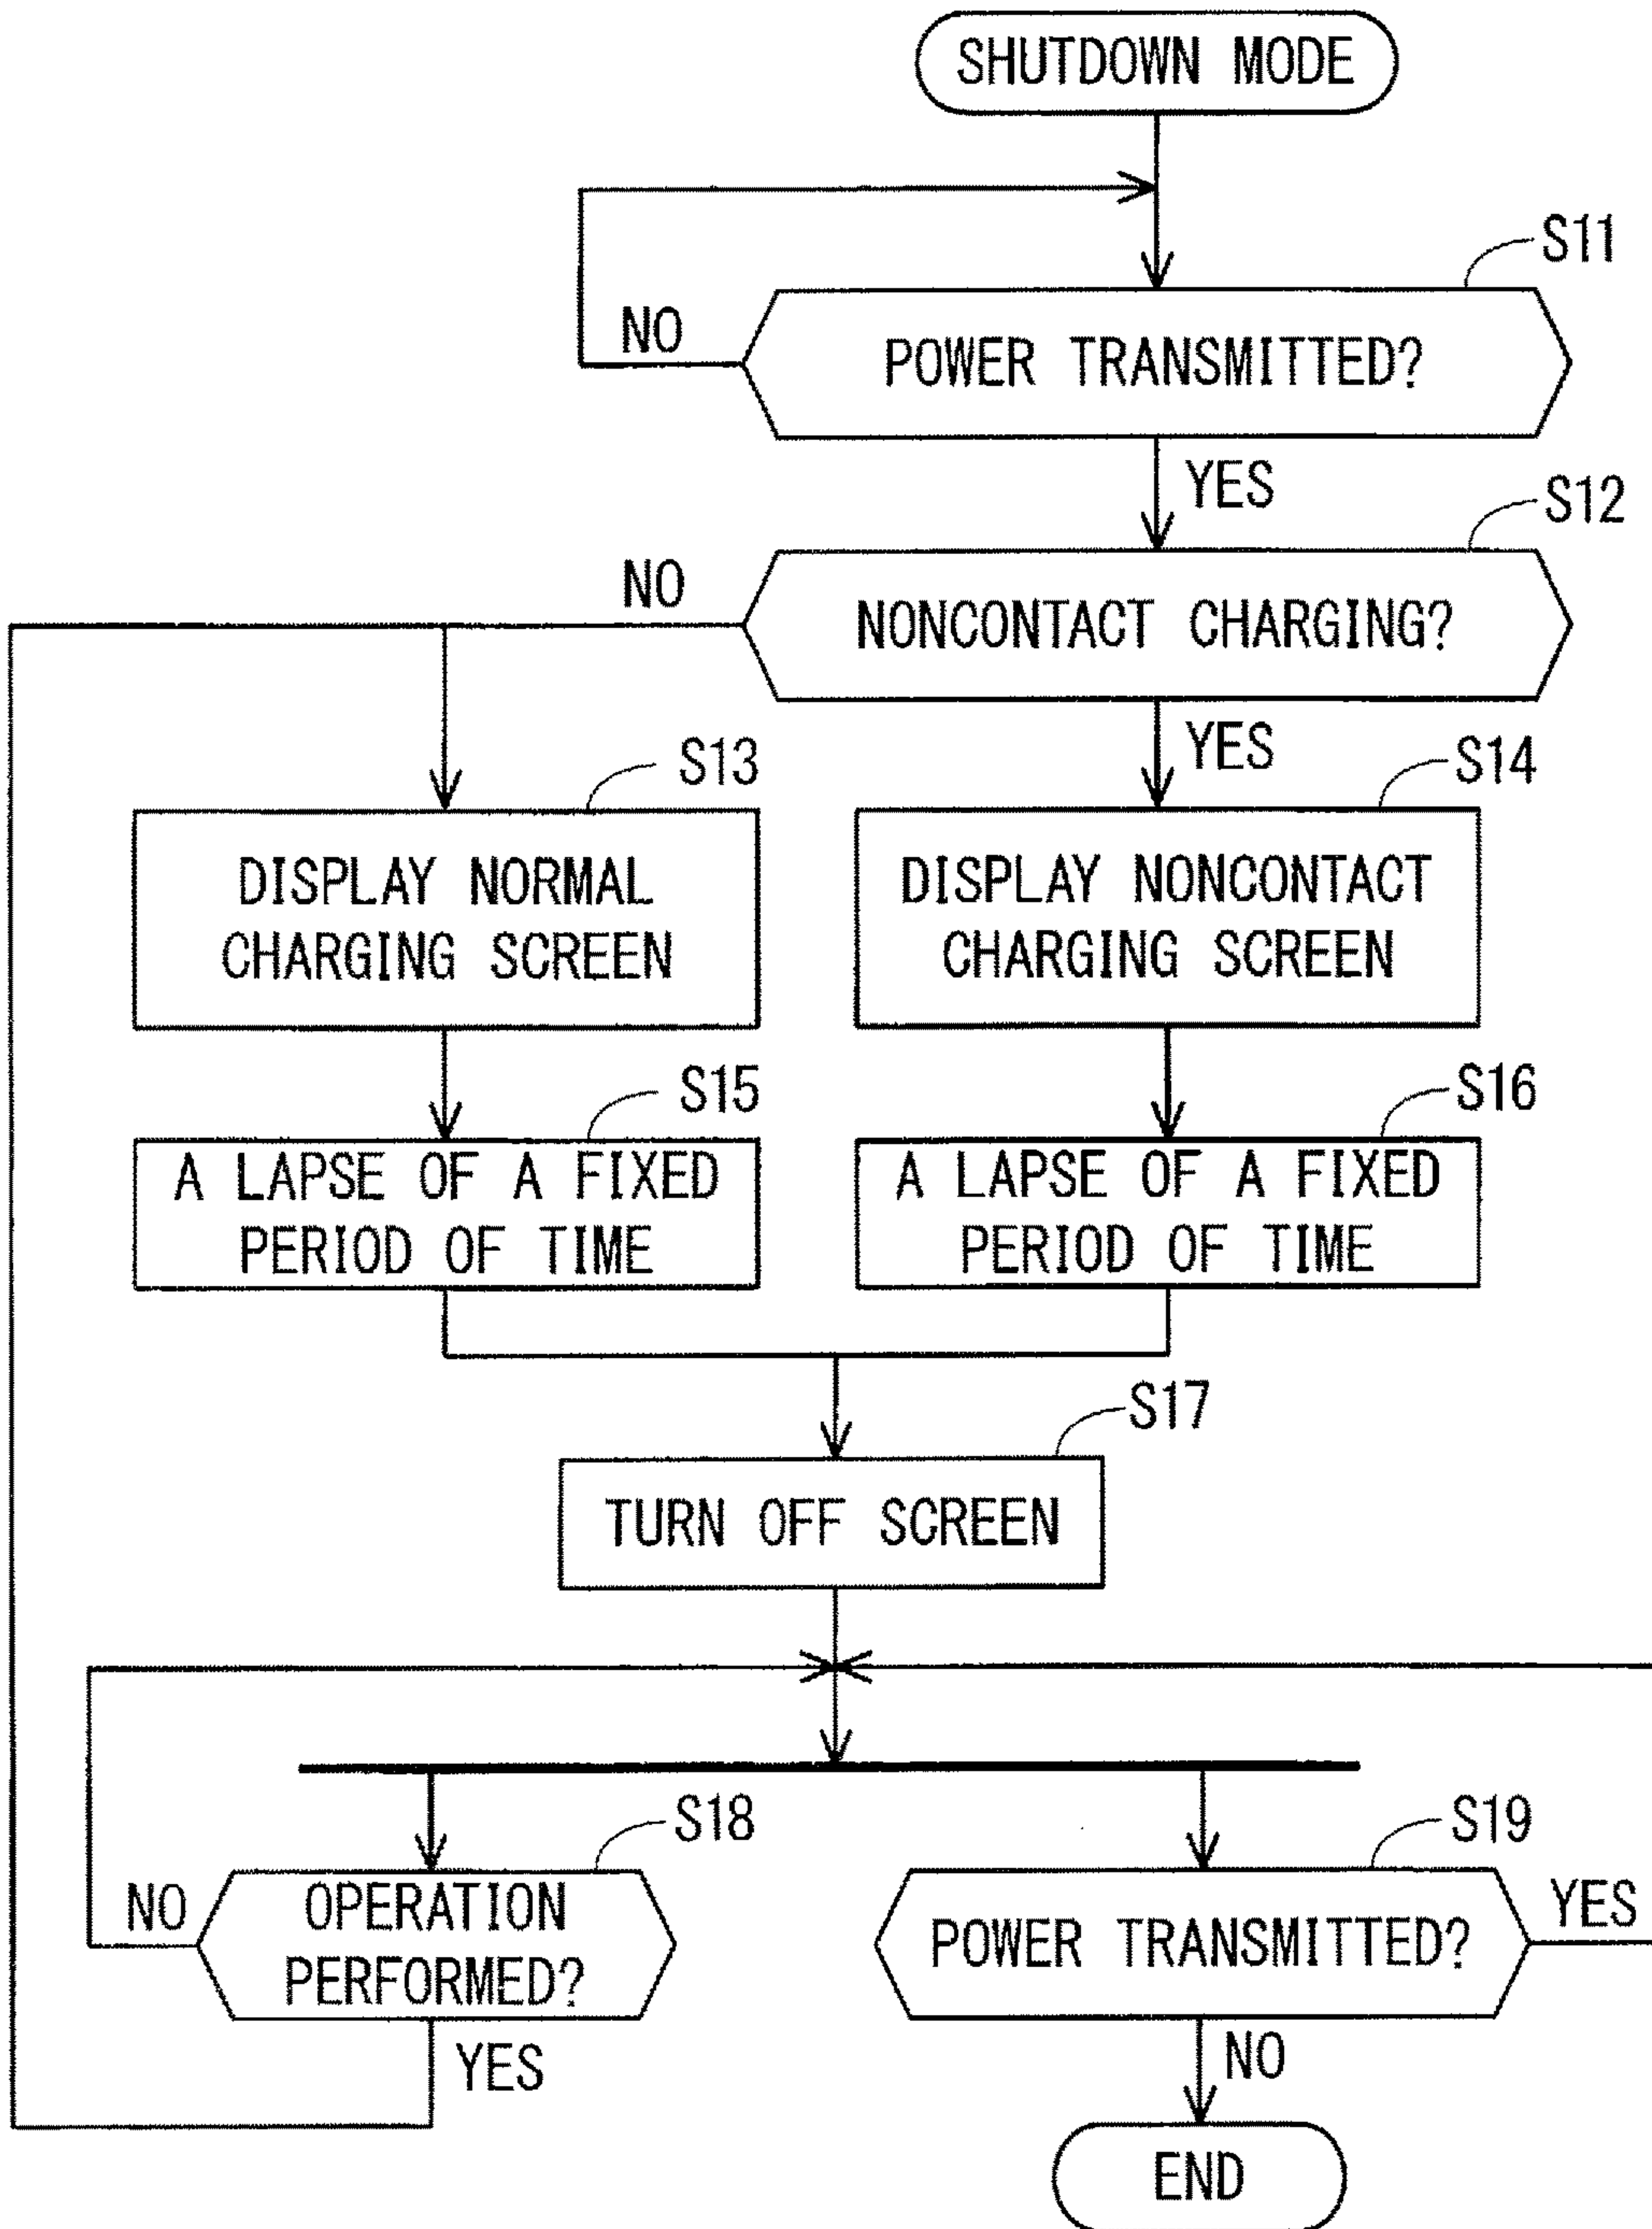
SHUTDOWN MODE

S11

NO

POWER TRANSMITTED?

YES

S12

NO

NONCONTACT CHARGING?

YES

S13

S14

DISPLAY NORMAL CHARGING SCREEN

DISPLAY NONCONTACT CHARGING SCREEN

S15

S16

A LAPSE OF A FIXED PERIOD OF TIME

A LAPSE OF A FIXED PERIOD OF TIME

S17

TURN OFF SCREEN

S18

S19

NO

OPERATION PERFORMED?

POWER TRANSMITTED?

YES

YES

NO

END